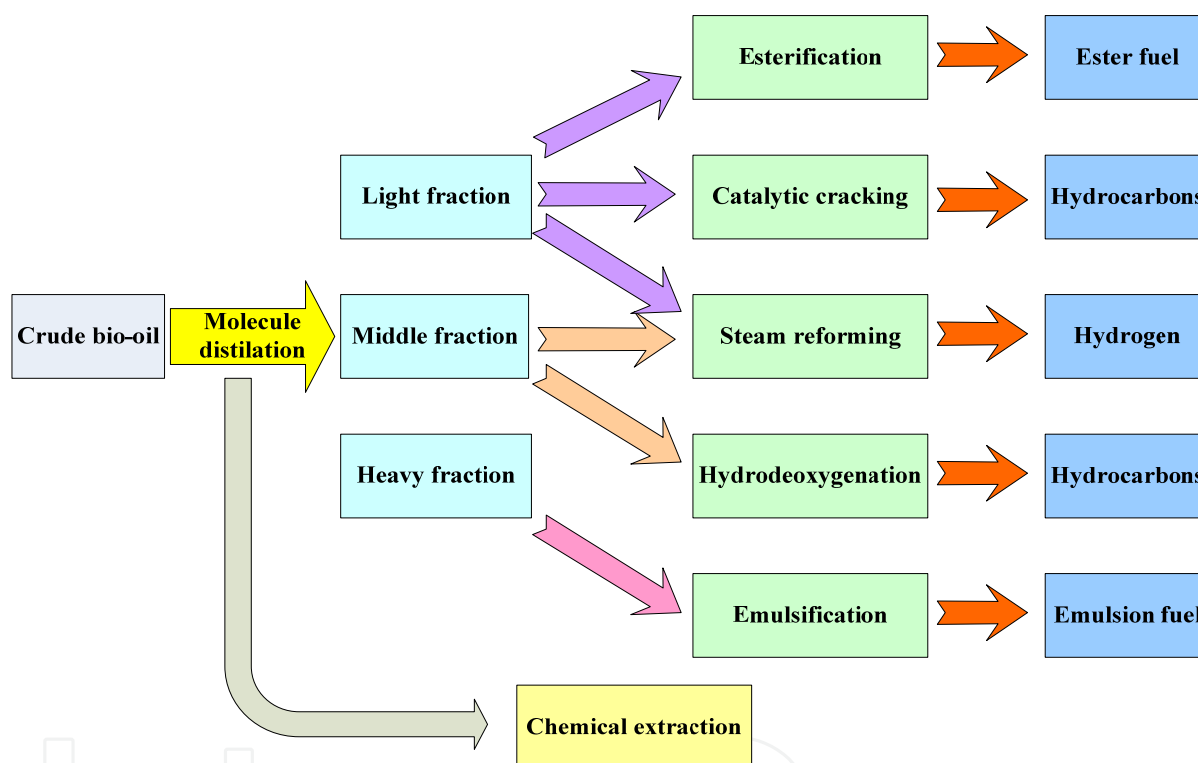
Crude bio-oil

Molecule distilation

Light fraction

Middle fraction

Heavy fraction

Esterification

Catalytic cracking

Steam reforming

Hydrodeoxygenation

Emulsification

Ester fuel

Hydrocarbons

Hydrogen

Hydrocarbons

Emulsion fuel

Chemical extraction